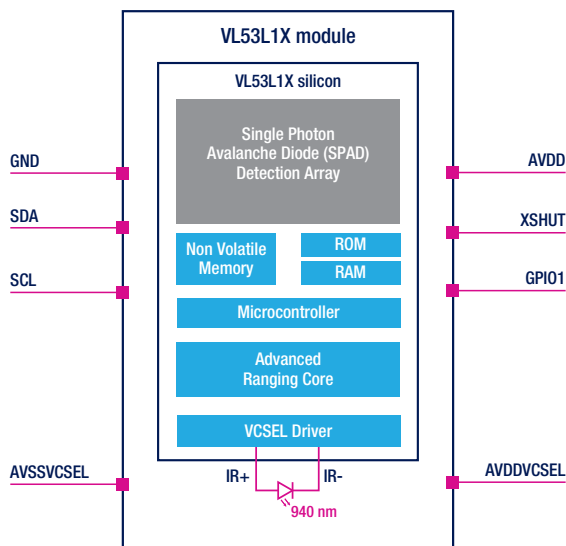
VL53L1X module

VL53L1X silicon

Single Photon Avalanche Diode (SPAD) Detection Array

Non Volatile Memory

ROM

RAM

Microcontroller

Advanced Ranging Core

VCSEL Driver

GND

SDA

SCL

AVSSVCSEL

AVDD

XSHUT

GPIO1

AVDDVCSEL

IR+

IR-

940 nm